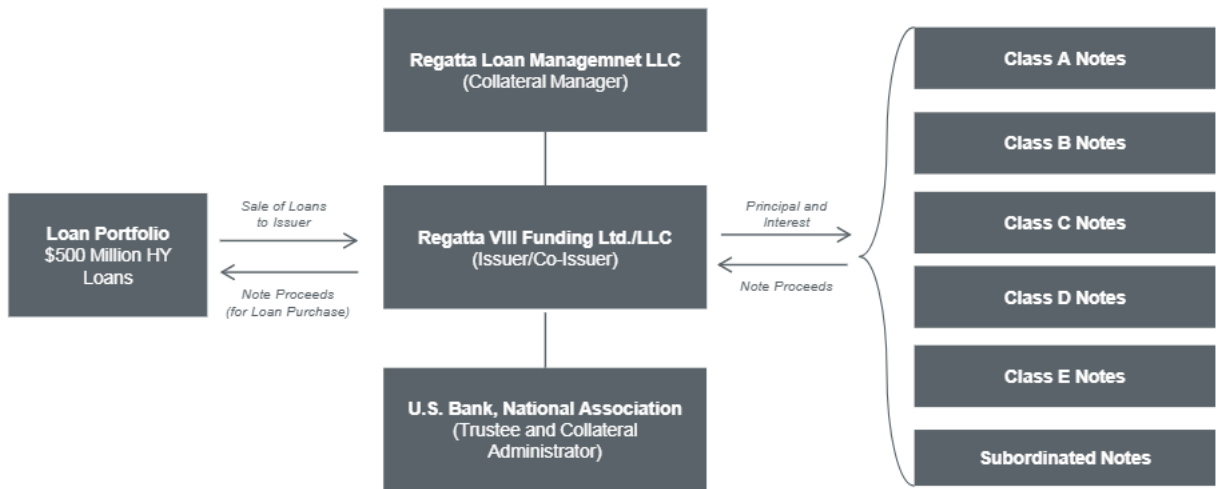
Regatta Loan Managemnet LLC
(Collateral Manager)

Loan Portfolio
$500 Million HY Loans

Sale of Loans to Issuer

Note Proceeds (for Loan Purchase)

Regatta VIII Funding Ltd./LLC
(Issuer/Co-Issuer)

Principal and Interest

Note Proceeds

U.S. Bank, National Association
(Trustee and Collateral Administrator)

Class A Notes

Class B Notes

Class C Notes

Class D Notes

Class E Notes

Subordinated Notes